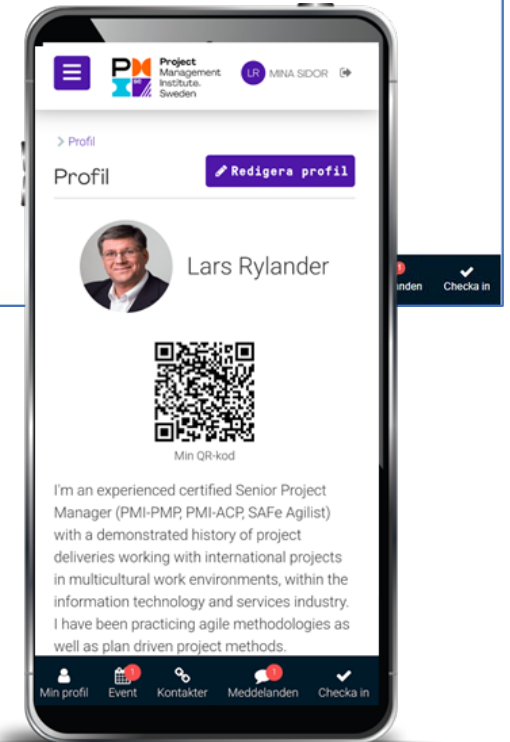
PMI Project Management Institute. Sweden

LR MINA SIDOR

> Profil

Profil

Redigera profil

Lars Rylander

Min QR-kod

I'm an experienced certified Senior Project Manager (PMI-PMP, PMI-ACP, SAFe Agilist) with a demonstrated history of project deliveries working with international projects in multicultural work environments, within the information technology and services industry. I have been practicing agile methodologies as well as plan driven project methods.

Min profil Event 1 Kontakter Meddelanden 1 Checka in

1 anden Checka in